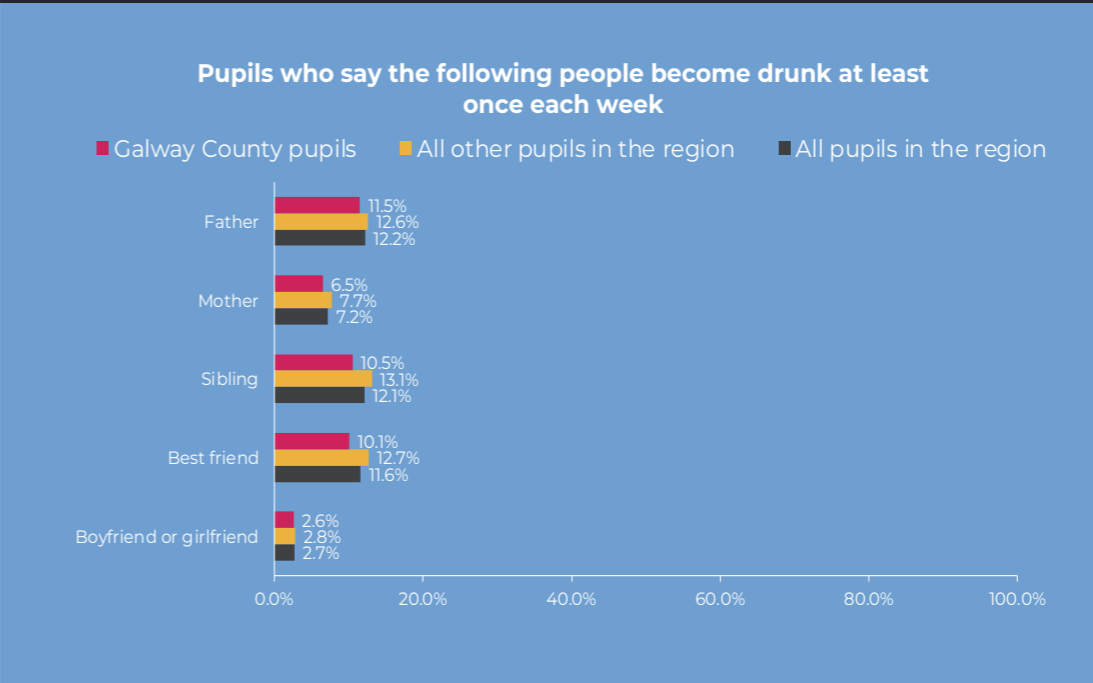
Pupils who say the following people become drunk at least once each week

Galway County pupils All other pupils in the region All pupils in the region

| | Galway County pupils | All other pupils in the region | All pupils in the region |
|---|---|---|---|
| Father | 11.5% | 12.6% | 12.2% |
| Mother | 6.5% | 7.7% | 7.2% |
| Sibling | 10.5% | 13.1% | 12.1% |
| Best friend | 10.1% | 12.7% | 11.6% |
| Boyfriend or girlfriend | 2.6% | 2.8% | 2.7% |

0.0% 20.0% 40.0% 60.0% 80.0% 100.0%